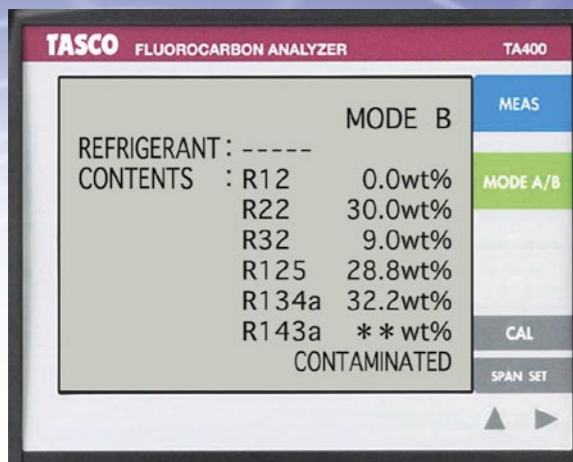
TASCO FLUOROCARBON ANALYZER

TA400

MODE B

REFRIGERANT : -----

CONTENTS : R12 0.0wt%

R22 30.0wt%

R32 9.0wt%

R125 28.8wt%

R134a 32.2wt%

R143a ＊＊wt%

CONTAMINATED

MEAS

MODE A/B

CAL

SPAN SET

▲ ▶